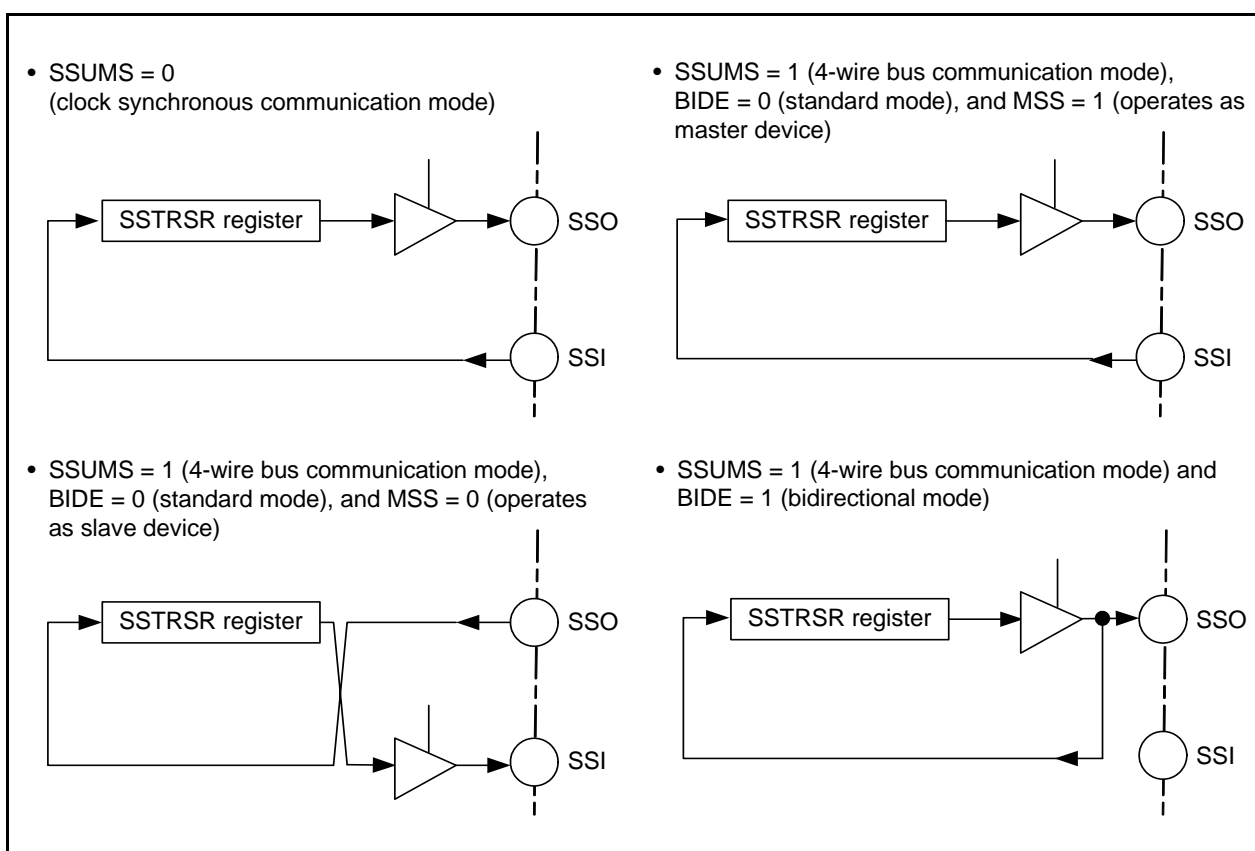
• SSUMS = 0
(clock synchronous communication mode)

SSTRSR register

SSO

SSI

• SSUMS = 1 (4-wire bus communication mode), BIDE = 0 (standard mode), and MSS = 1 (operates as master device)

SSTRSR register

SSO

SSI

• SSUMS = 1 (4-wire bus communication mode), BIDE = 0 (standard mode), and MSS = 0 (operates as slave device)

SSTRSR register

SSO

SSI

• SSUMS = 1 (4-wire bus communication mode) and BIDE = 1 (bidirectional mode)

SSTRSR register

SSO

SSI